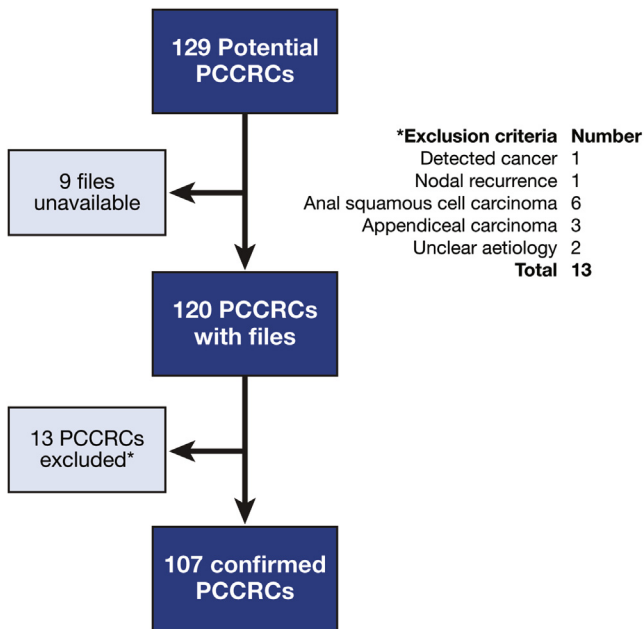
129 Potential PCCRCs

9 files unavailable

120 PCCRCs with files

13 PCCRCs excluded*

107 confirmed PCCRCs

| *Exclusion criteria | Number |
|---|---|
| Detected cancer | 1 |
| Nodal recurrence | 1 |
| Anal squamous cell carcinoma | 6 |
| Appendiceal carcinoma | 3 |
| Unclear aetiology | 2 |
| Total | 13 |